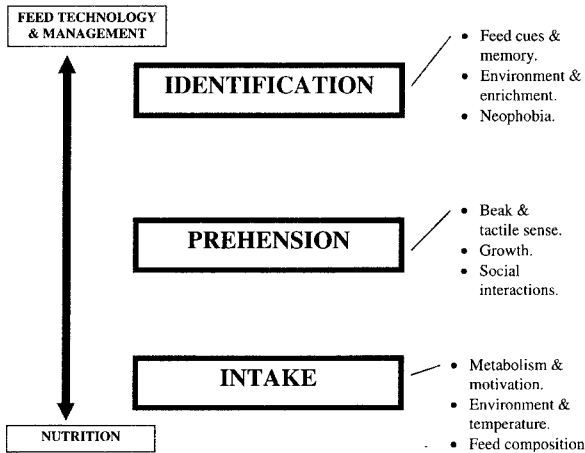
FEED TECHNOLOGY & MANAGEMENT

IDENTIFICATION

- Feed cues & memory.
- Environment & enrichment.
- Neophobia.

PREHENSION

- Beak & tactile sense.
- Growth.
- Social interactions.

INTAKE

- Metabolism & motivation.
- Environment & temperature.
- Feed composition

NUTRITION